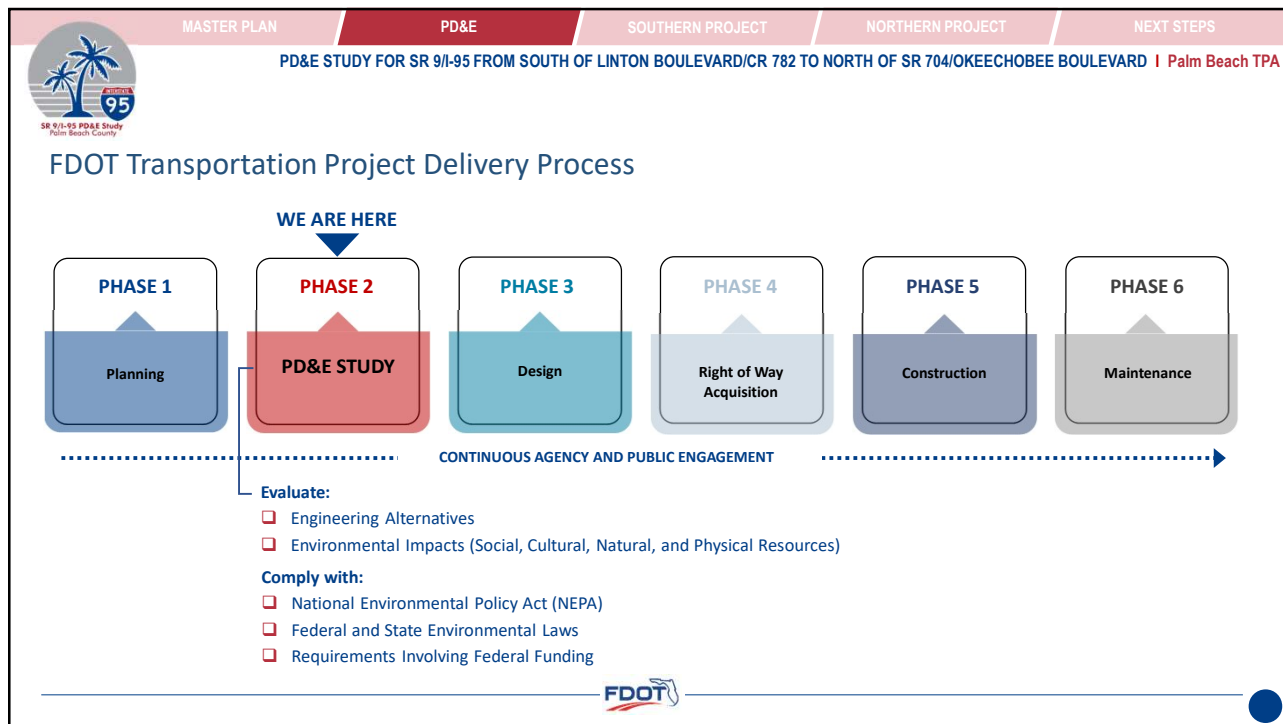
MASTER PLAN | PD&E | SOUTHERN PROJECT | NORTHERN PROJECT | NEXT STEPS

INTERSTATE 95

SR 9/I-95 PD&E Study
Palm Beach County

PD&E STUDY FOR SR 9/I-95 FROM SOUTH OF LINTON BOULEVARD/CR 782 TO NORTH OF SR 704/OKEECHOBEE BOULEVARD I Palm Beach TPA

FDOT Transportation Project Delivery Process

WE ARE HERE

PHASE 1
Planning

PHASE 2
PD&E STUDY

PHASE 3
Design

PHASE 4
Right of Way Acquisition

PHASE 5
Construction

PHASE 6
Maintenance

CONTINUOUS AGENCY AND PUBLIC ENGAGEMENT

Evaluate:
❑ Engineering Alternatives
❑ Environmental Impacts (Social, Cultural, Natural, and Physical Resources)

Comply with:
❑ National Environmental Policy Act (NEPA)
❑ Federal and State Environmental Laws
❑ Requirements Involving Federal Funding

FDOT